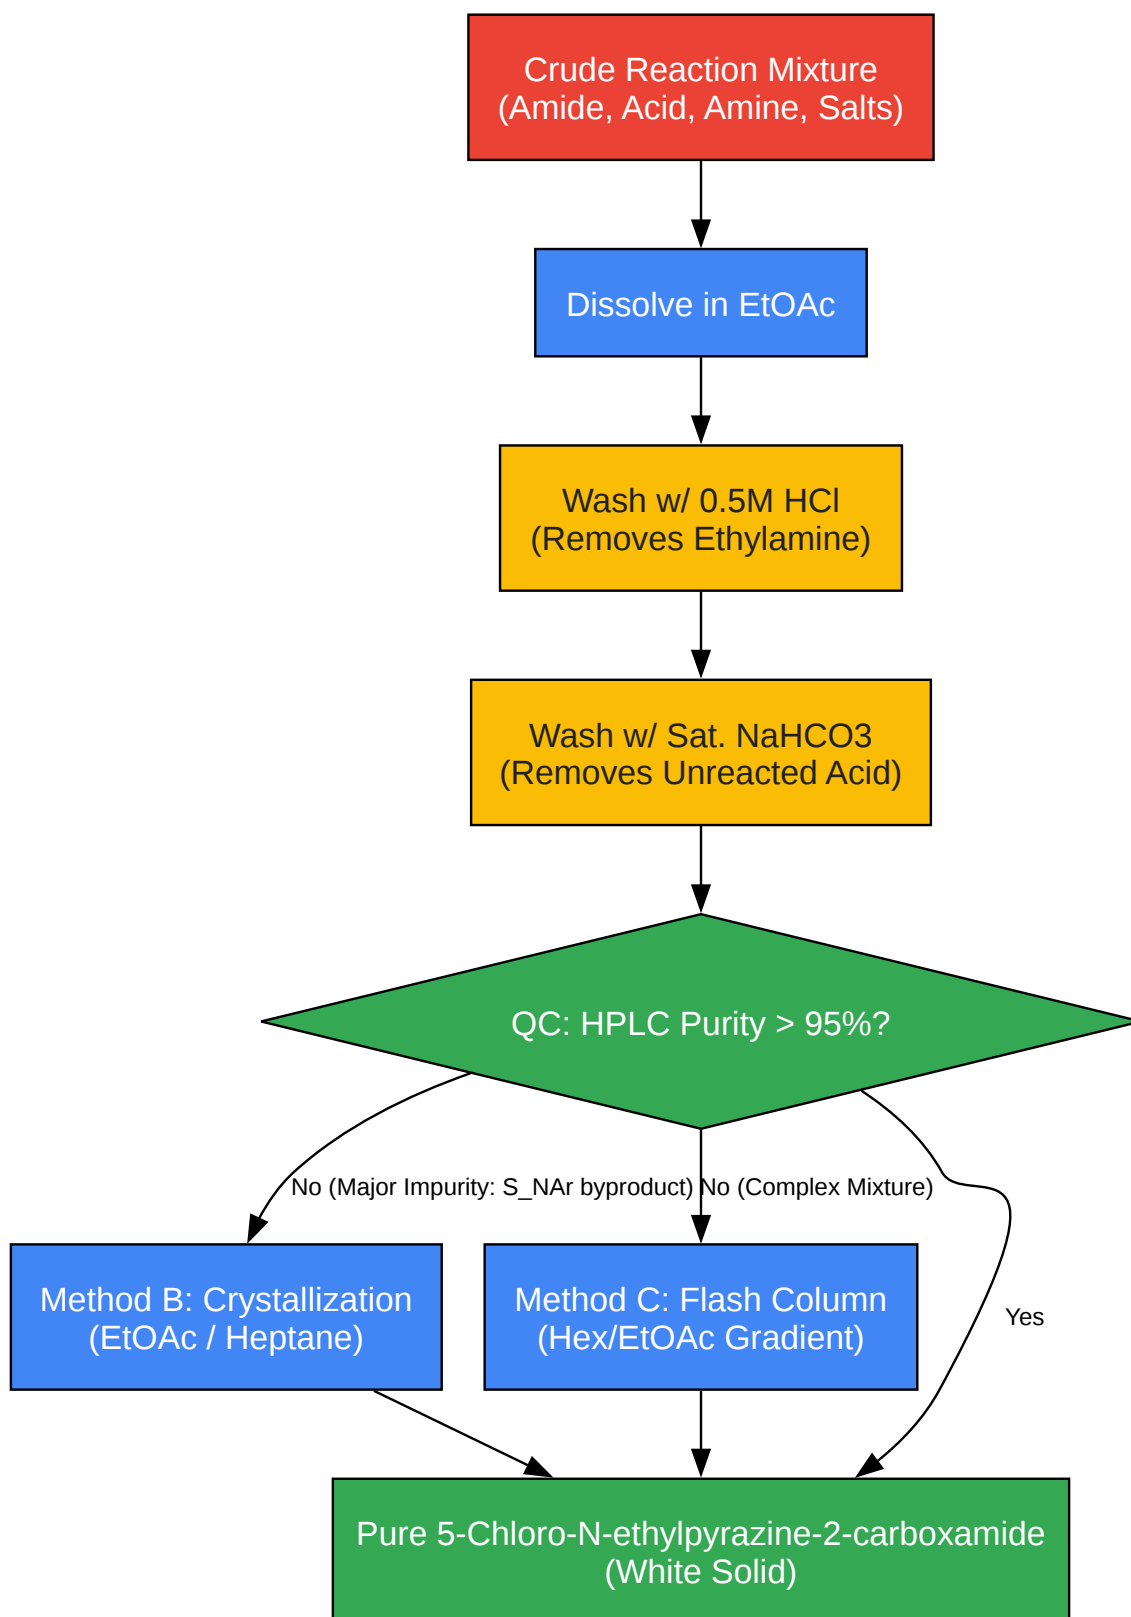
Crude Reaction Mixture
(Amide, Acid, Amine, Salts)

Dissolve in EtOAc

Wash w/ 0.5M HCl
(Removes Ethylamine)

Wash w/ Sat. NaHCO3
(Removes Unreacted Acid)

QC: HPLC Purity > 95%?

No (Major Impurity: S_NAr byproduct)

No (Complex Mixture)

Yes

Method B: Crystallization
(EtOAc / Heptane)

Method C: Flash Column
(Hex/EtOAc Gradient)

Pure 5-Chloro-N-ethylpyrazine-2-carboxamide
(White Solid)